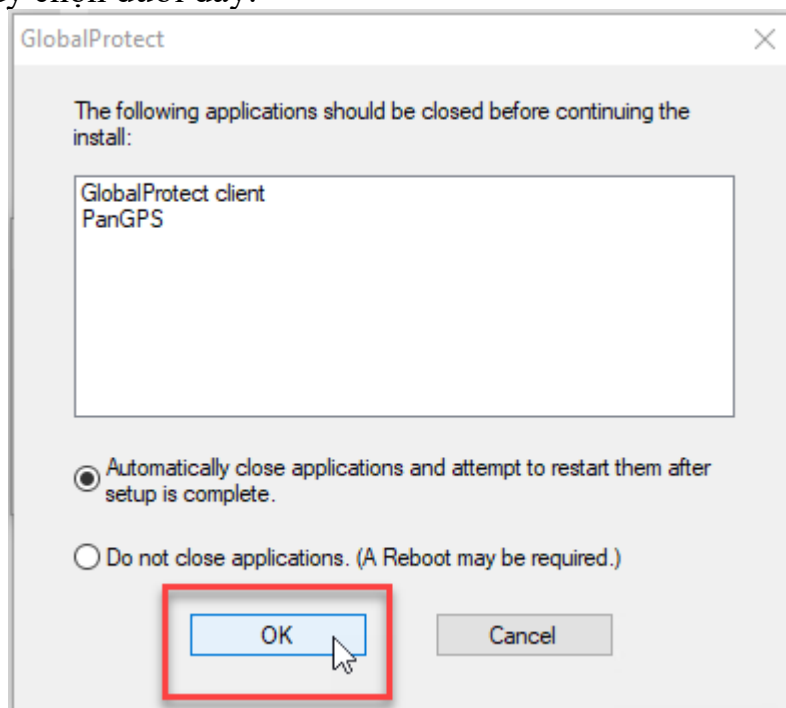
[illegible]

GlobalProtect

The following applications should be closed before continuing the install:

GlobalProtect client
PanGPS

Automatically close applications and attempt to restart them after setup is complete.

Do not close applications. (A Reboot may be required.)

OK

Cancel